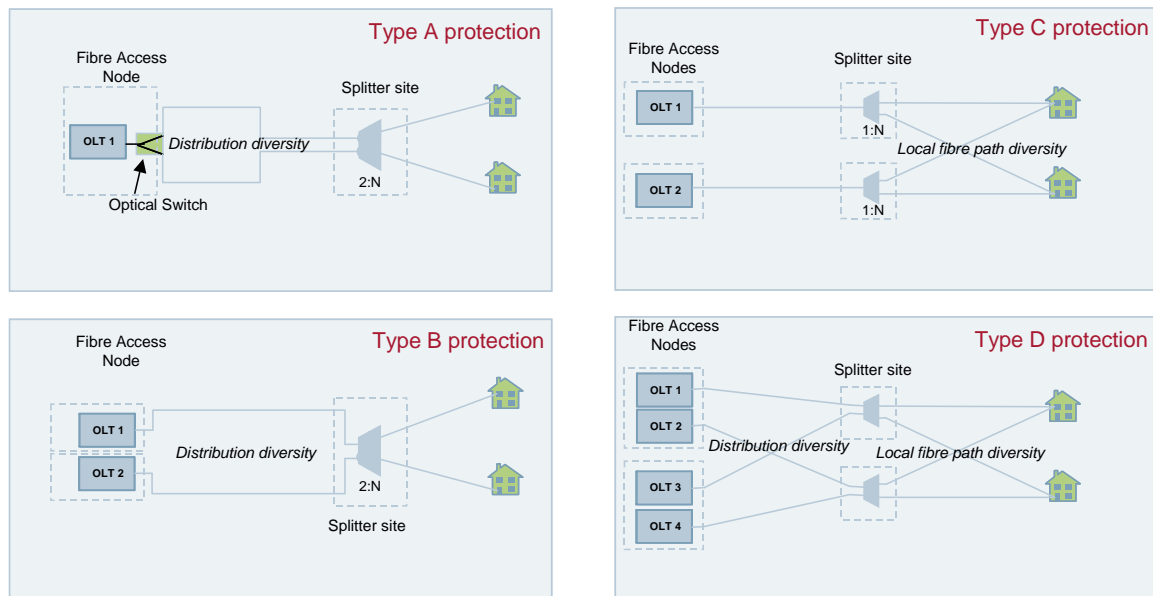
Type A protection

Fibre Access Node

OLT 1

Distribution diversity

Optical Switch

Splitter site

2:N

Type C protection

Fibre Access Nodes

Splitter site

OLT 1

1:N

Local fibre path diversity

OLT 2

1:N

Type B protection

Fibre Access Node

OLT 1

OLT 2

Distribution diversity

2:N

Splitter site

Type D protection

Fibre Access Nodes

Splitter site

OLT 1

OLT 2

Distribution diversity

Local fibre path diversity

OLT 3

OLT 4